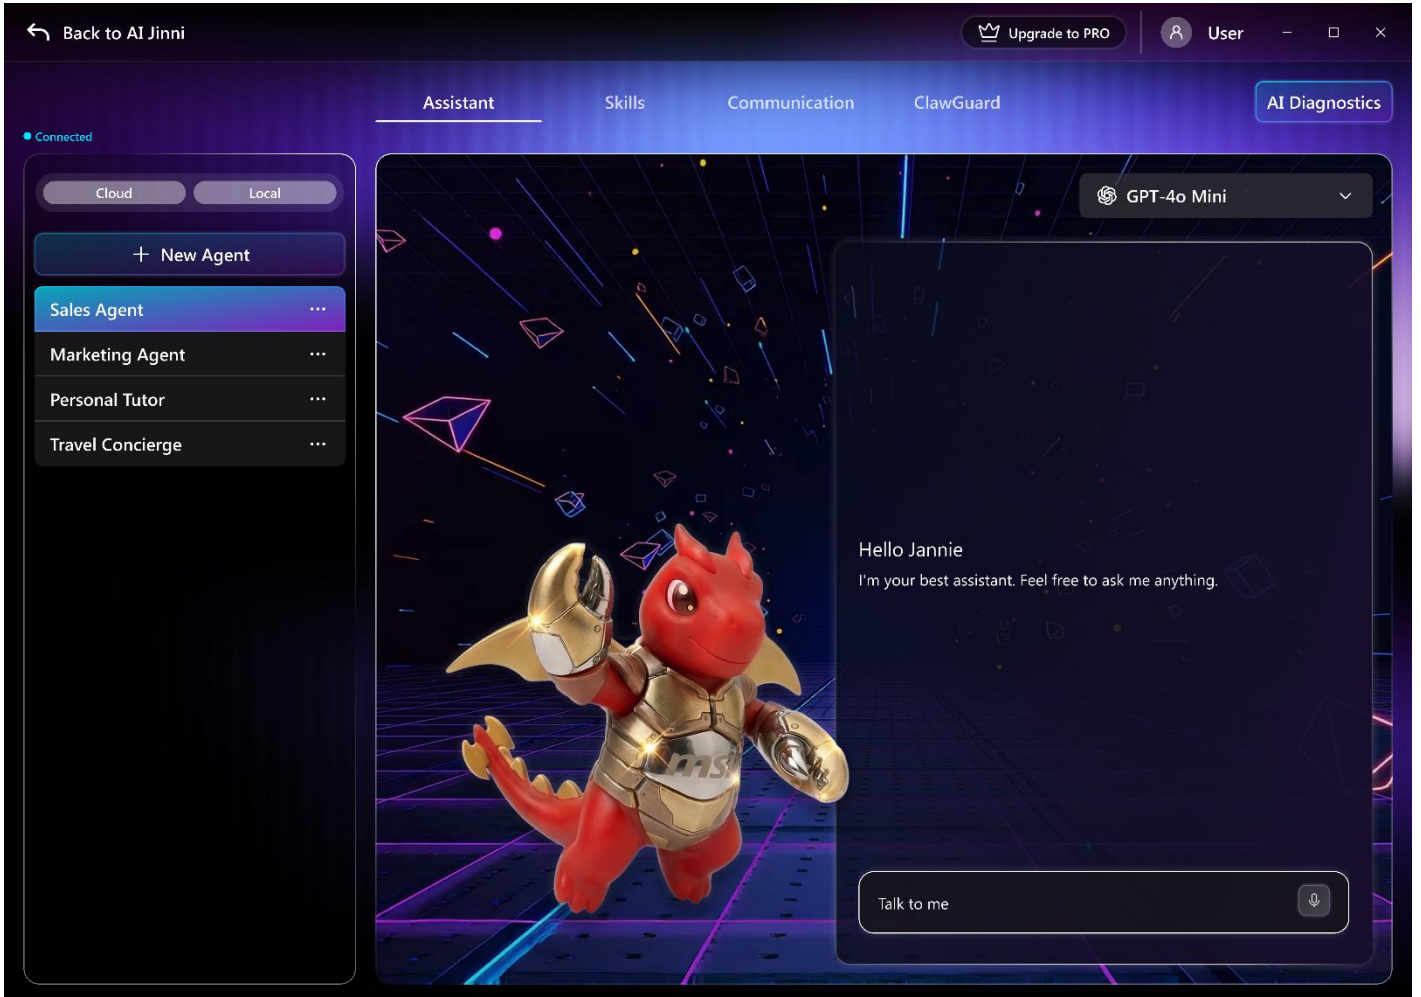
Back to AI Jinni

Upgrade to PRO

User

Assistant

Skills

Communication

ClawGuard

AI Diagnostics

Connected

Cloud

Local

+ New Agent

Sales Agent ···

Marketing Agent ···

Personal Tutor ···

Travel Concierge ···

GPT-4o Mini

msi

Hello Jannie

I'm your best assistant. Feel free to ask me anything.

Talk to me